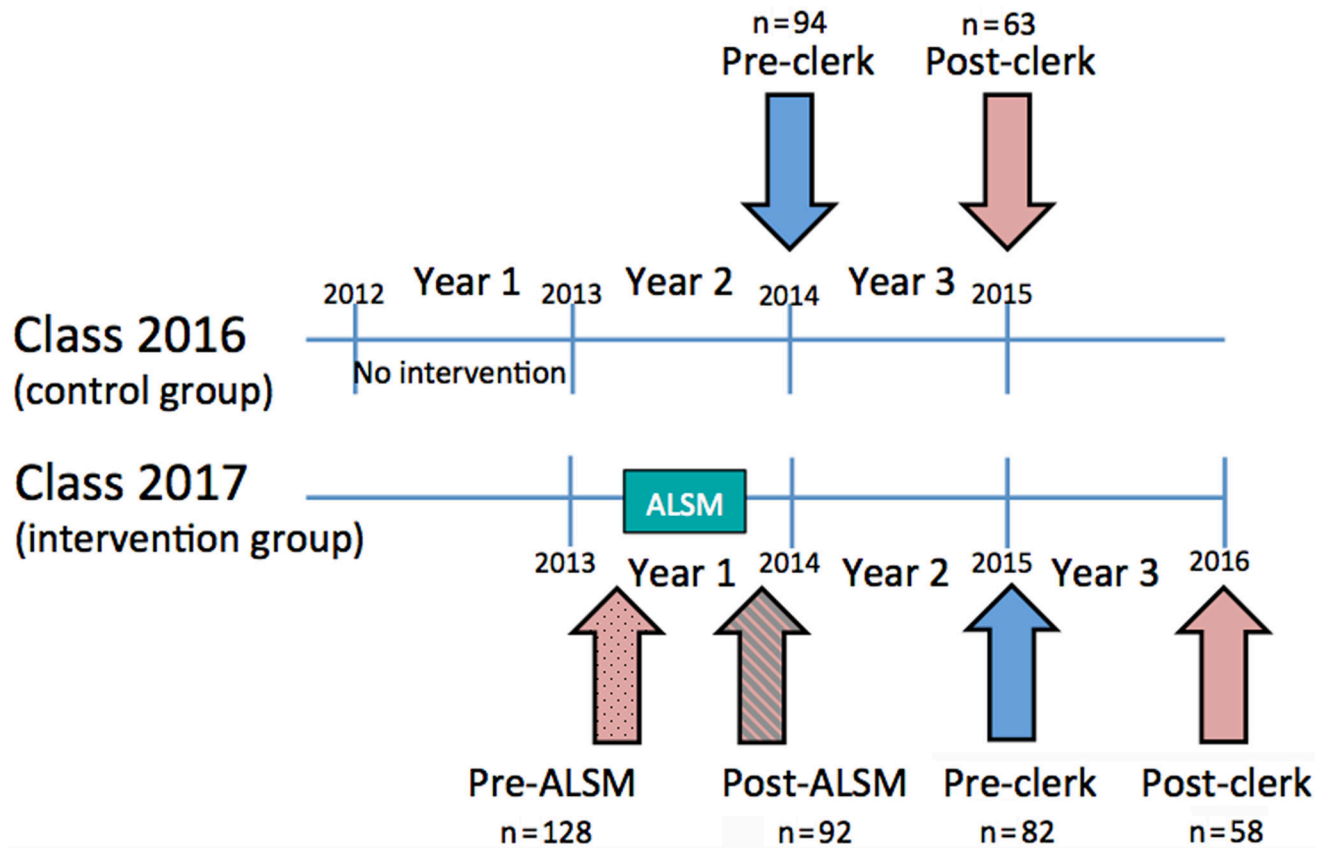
n=94
Pre-clerk

n=63
Post-clerk

2012 Year 1 2013 Year 2 2014 Year 3 2015

Class 2016
(control group)

No intervention

Class 2017
(intervention group)

ALSM

2013 Year 1 2014 Year 2 2015 Year 3 2016

Pre-ALSM
n=128

Post-ALSM
n=92

Pre-clerk
n=82

Post-clerk
n=58